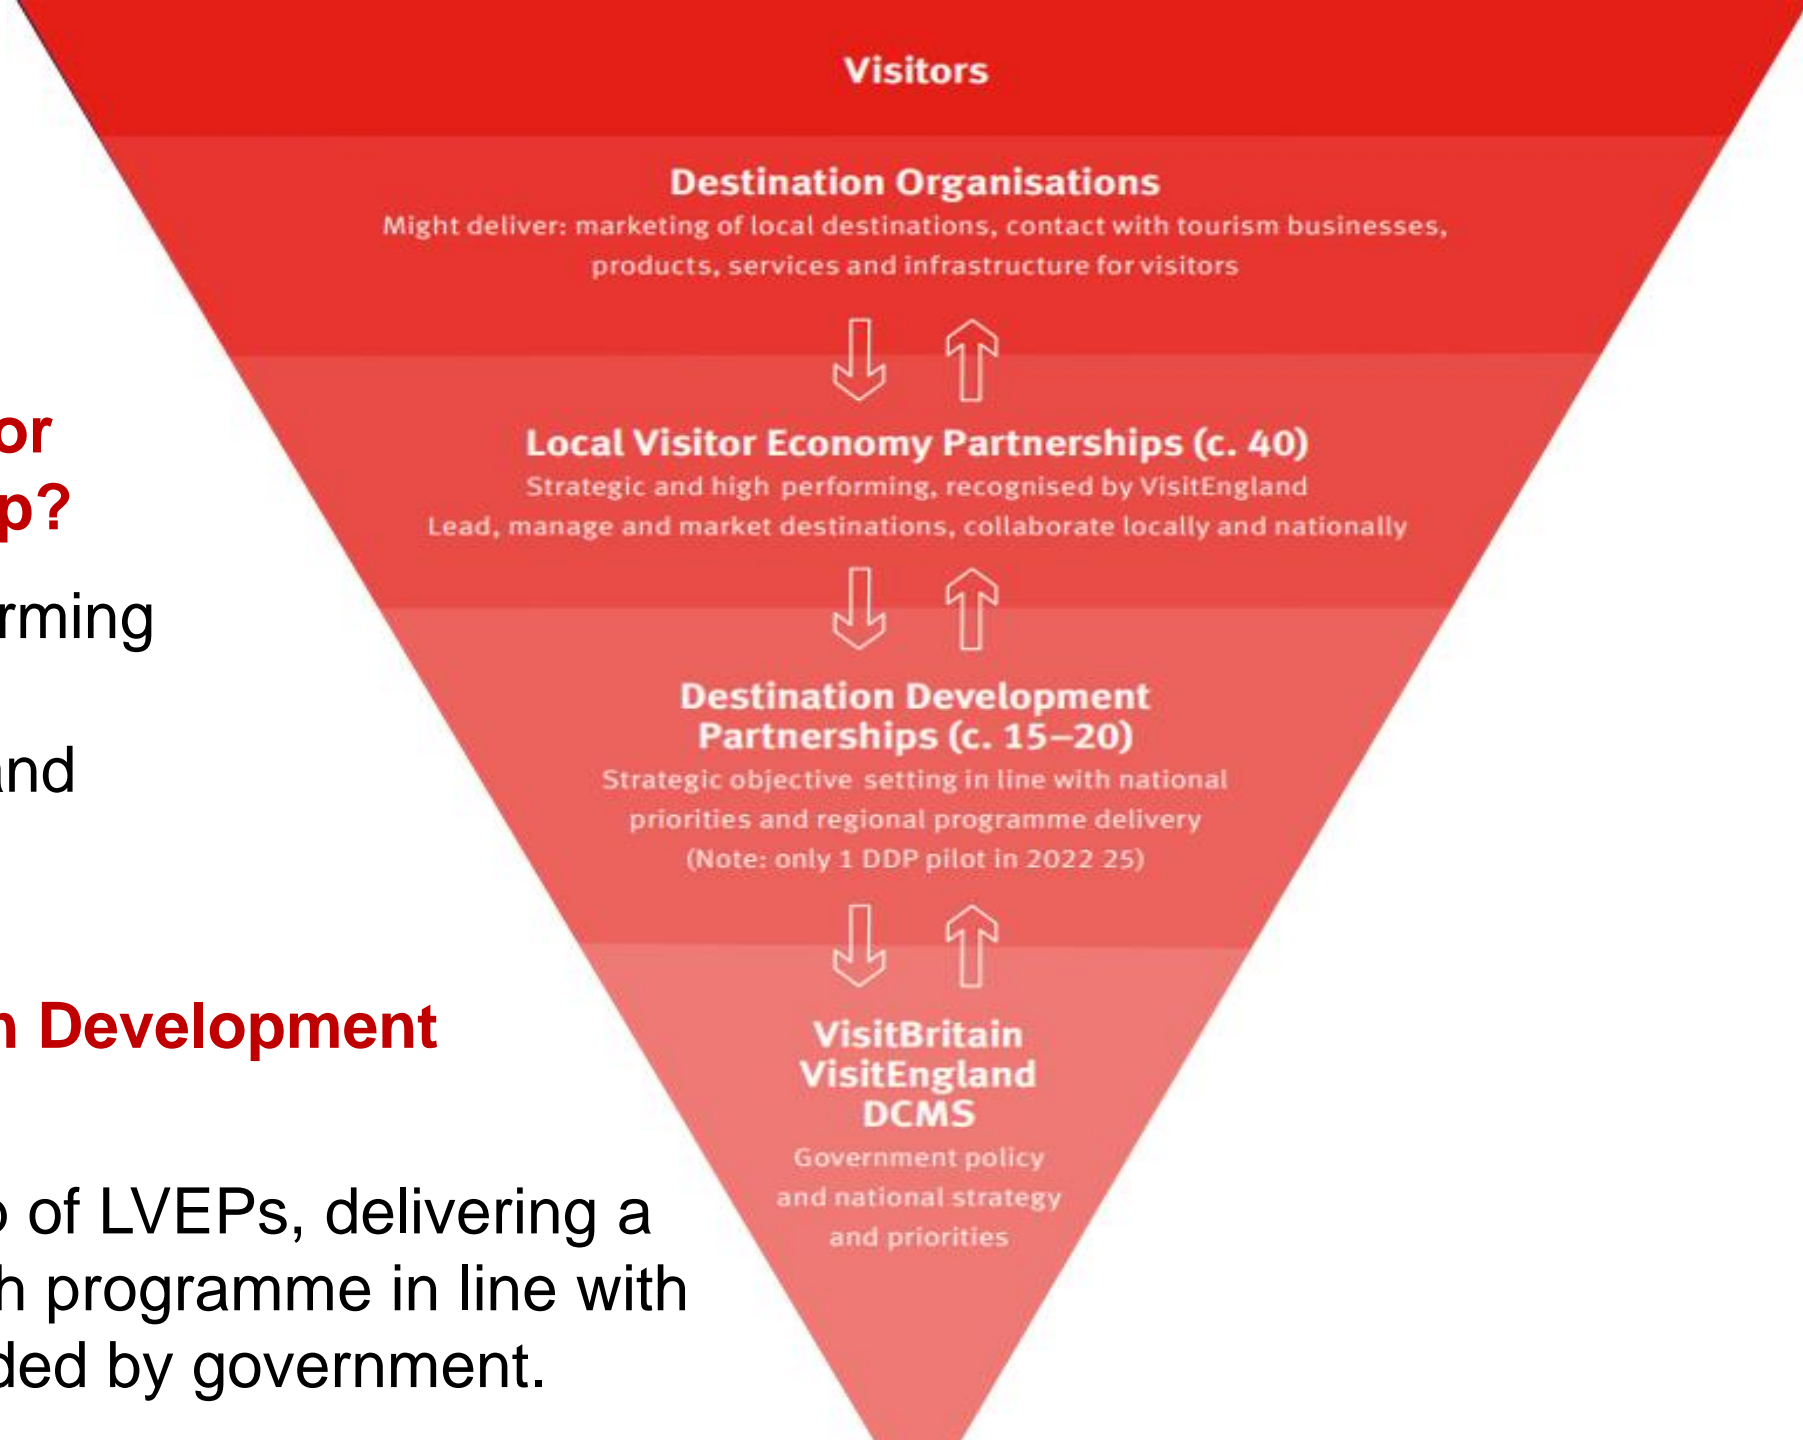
or
p?

rming

nd

n Development

of LVEPs, delivering a
h programme in line with
ded by government.

Visitors

Destination Organisations
Might deliver: marketing of local destinations, contact with tourism businesses, products, services and infrastructure for visitors

Local Visitor Economy Partnerships (c. 40)
Strategic and high performing, recognised by VisitEngland
Lead, manage and market destinations, collaborate locally and nationally

Destination Development Partnerships (c. 15–20)
Strategic objective setting in line with national priorities and regional programme delivery
(Note: only 1 DDP pilot in 2022 25)

VisitBritain
VisitEngland
DCMS
Government policy and national strategy and priorities